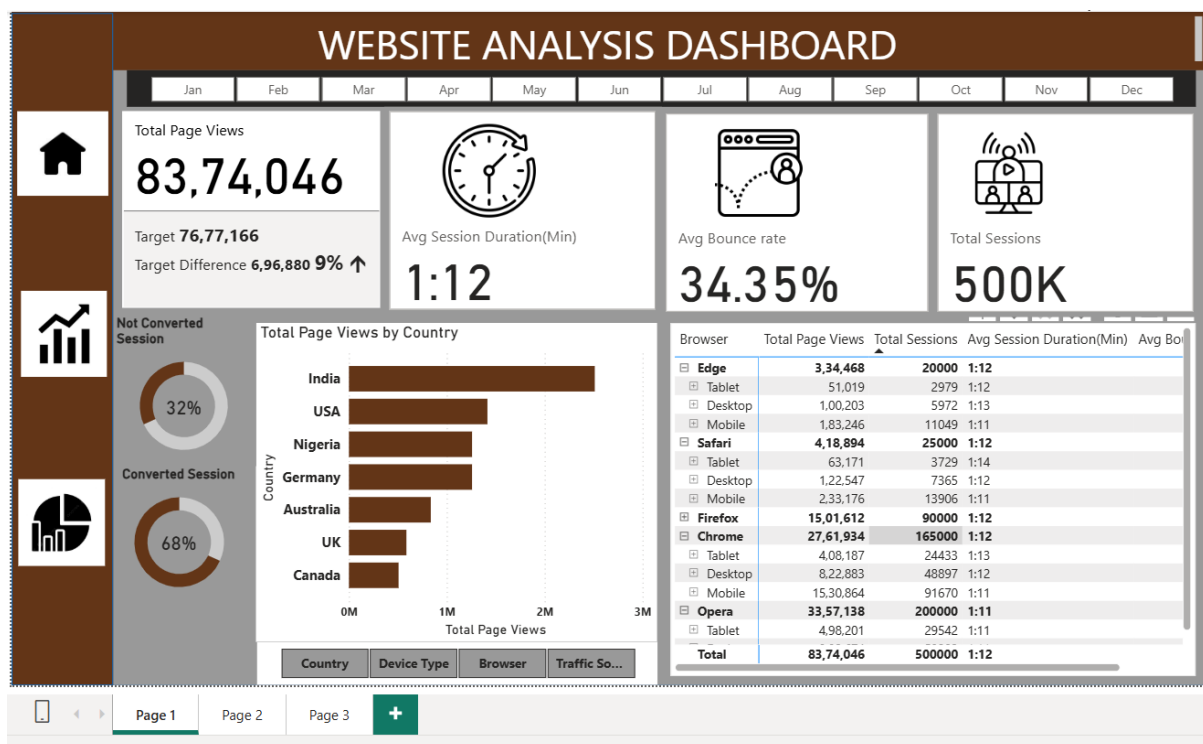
WEBSITE ANALYSIS DASHBOARD

Jan Feb Mar Apr May Jun Jul Aug Sep Oct Nov Dec

Total Page Views
83,74,046
Target 76,77,166
Target Difference 6,96,880 9% ↑

Avg Session Duration(Min)
1:12

Avg Bounce rate
34.35%

Total Sessions
500K

Not Converted Session
32%

Converted Session
68%

Total Page Views by Country

Country
India
USA
Nigeria
Germany
Australia
UK
Canada

0M 1M 2M 3M
Total Page Views

Country | Device Type | Browser | Traffic So...

| Browser | Total Page Views | Total Sessions | Avg Session Duration(Min) | Avg Bo |
|---|---|---|---|---|
| ⊟ Edge | 3,34,468 | 20000 | 1:12 | |
| ⊞ Tablet | 51,019 | 2979 | 1:12 | |
| ⊞ Desktop | 1,00,203 | 5972 | 1:13 | |
| ⊞ Mobile | 1,83,246 | 11049 | 1:11 | |
| ⊟ Safari | 4,18,894 | 25000 | 1:12 | |
| ⊞ Tablet | 63,171 | 3729 | 1:14 | |
| ⊞ Desktop | 1,22,547 | 7365 | 1:12 | |
| ⊞ Mobile | 2,33,176 | 13906 | 1:11 | |
| ⊞ Firefox | 15,01,612 | 90000 | 1:12 | |
| ⊟ Chrome | 27,61,934 | 165000 | 1:12 | |
| ⊞ Tablet | 4,08,187 | 24433 | 1:13 | |
| ⊞ Desktop | 8,22,883 | 48897 | 1:12 | |
| ⊞ Mobile | 15,30,864 | 91670 | 1:11 | |
| ⊟ Opera | 33,57,138 | 200000 | 1:11 | |
| ⊞ Tablet | 4,98,201 | 29542 | 1:11 | |
| Total | 83,74,046 | 500000 | 1:12 | |

Page 1 Page 2 Page 3 +